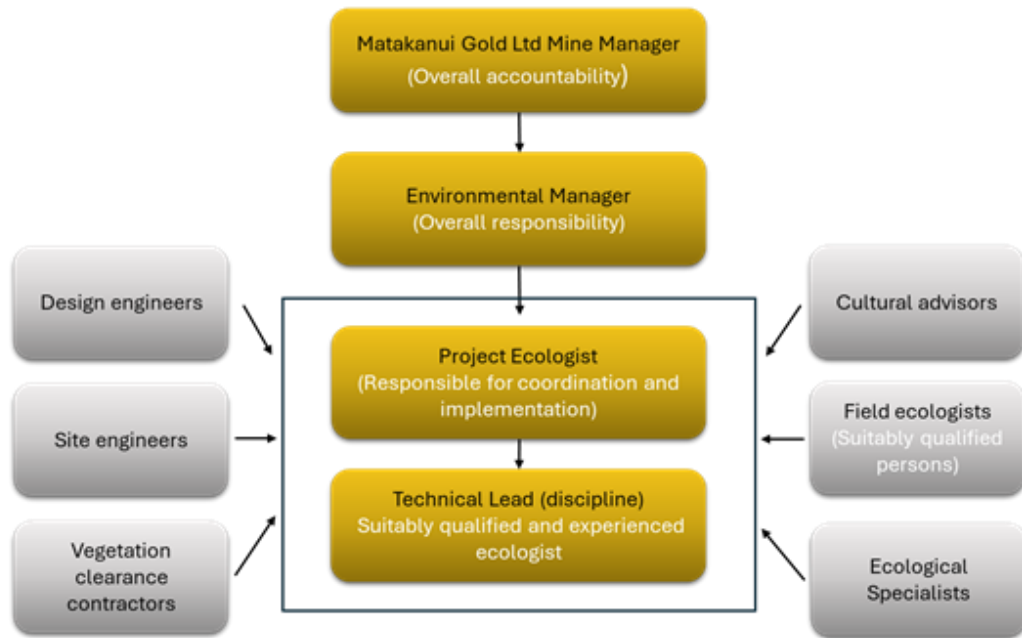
Matakanui Gold Ltd Mine Manager
(Overall accountability)

Environmental Manager
(Overall responsibility)

Design engineers

Site engineers

Vegetation clearance contractors

Project Ecologist
(Responsible for coordination and implementation)

Technical Lead (discipline)
Suitably qualified and experienced ecologist

Cultural advisors

Field ecologists
(Suitably qualified persons)

Ecological Specialists